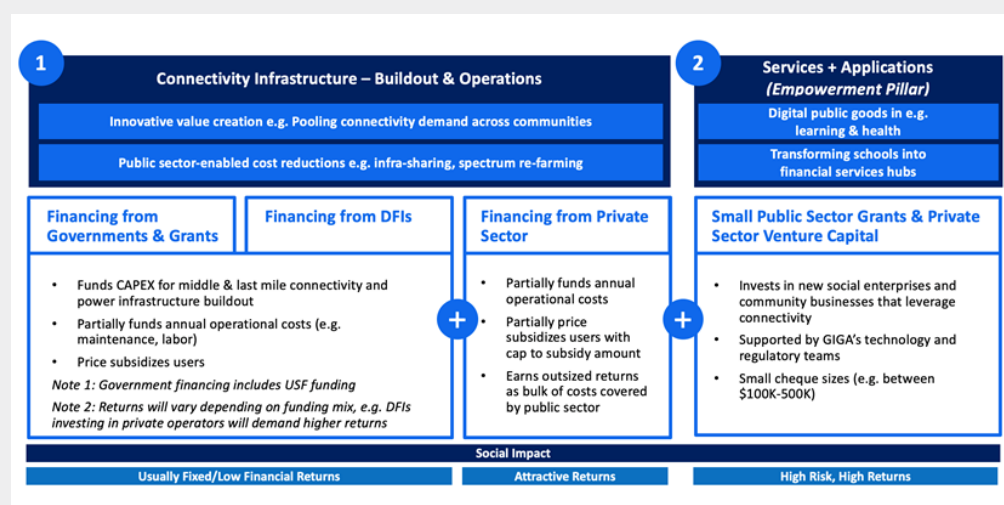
1

Connectivity Infrastructure – Buildout & Operations

Innovative value creation e.g. Pooling connectivity demand across communities

Public sector-enabled cost reductions e.g. infra-sharing, spectrum re-farming

2

Services + Applications
(Empowerment Pillar)

Digital public goods in e.g. learning & health

Transforming schools into financial services hubs

Financing from Governments & Grants

Financing from DFIs

- Funds CAPEX for middle & last mile connectivity and power infrastructure buildout
- Partially funds annual operational costs (e.g. maintenance, labor)
- Price subsidizes users

Note 1: Government financing includes USF funding

Note 2: Returns will vary depending on funding mix, e.g. DFIs investing in private operators will demand higher returns

+

Financing from Private Sector

- Partially funds annual operational costs
- Partially price subsidizes users with cap to subsidy amount
- Earns outsized returns as bulk of costs covered by public sector

+

Small Public Sector Grants & Private Sector Venture Capital

- Invests in new social enterprises and community businesses that leverage connectivity
- Supported by GIGA's technology and regulatory teams
- Small cheque sizes (e.g. between $100K-500K)

Social Impact

Usually Fixed/Low Financial Returns

Attractive Returns

High Risk, High Returns